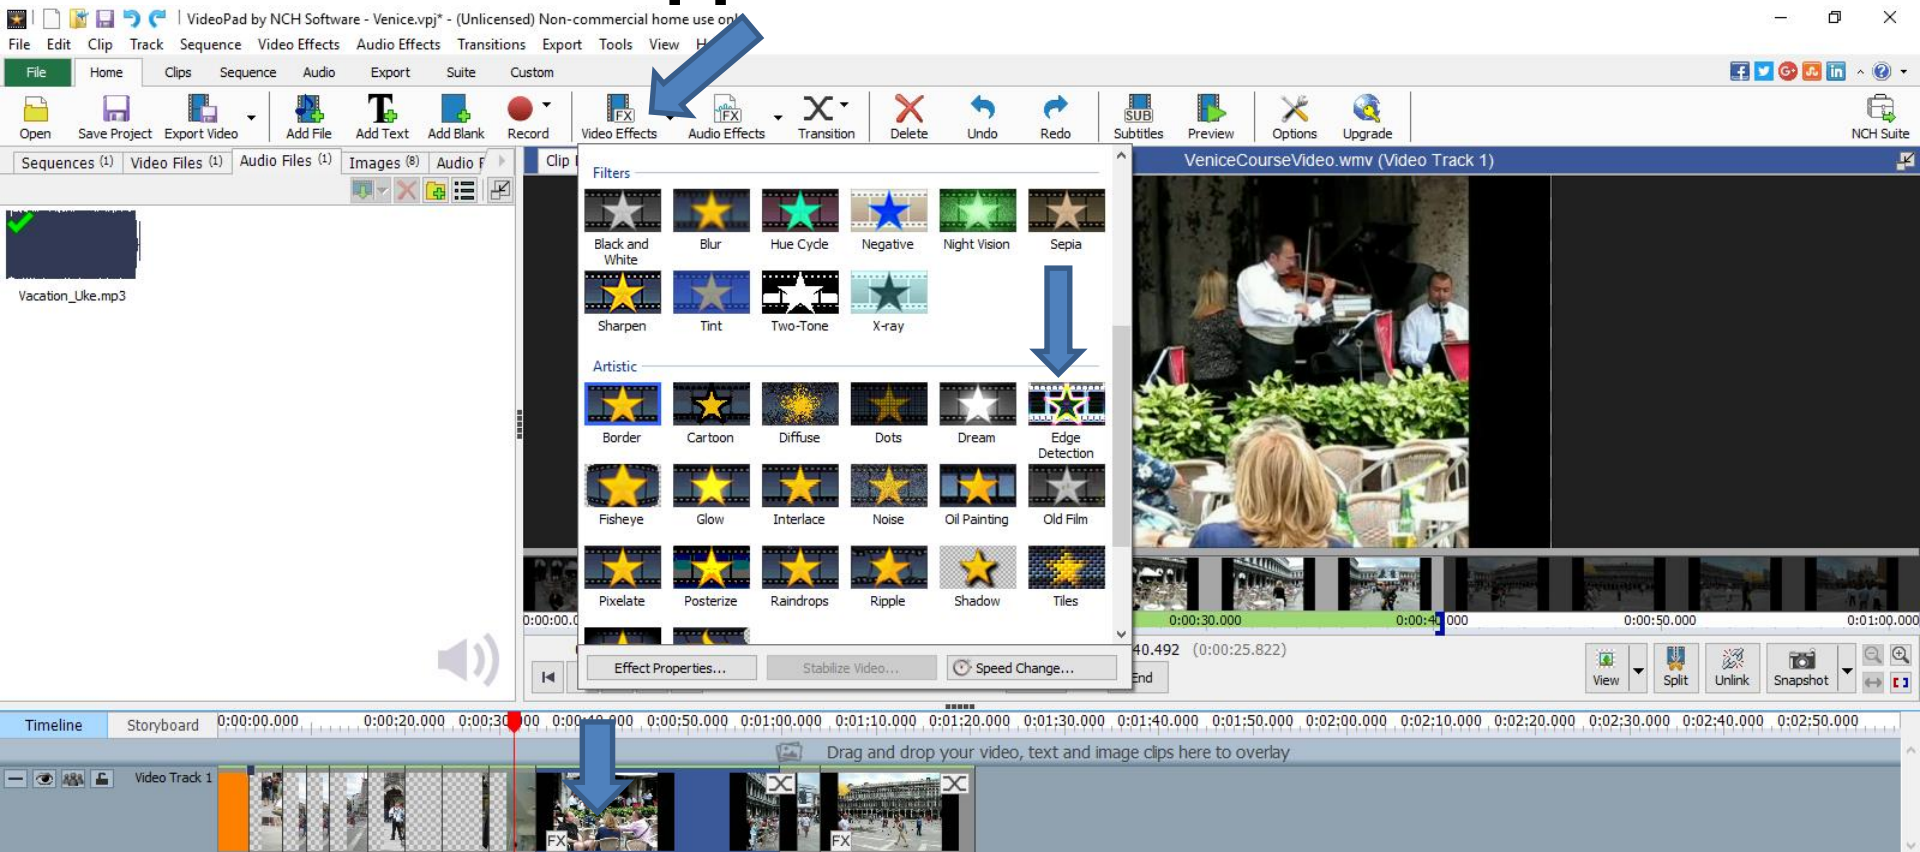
VideoPad by NCH Software - Venice.vpj* - (Unlicensed) Non-commercial home use on

File Edit Clip Track Sequence Video Effects Audio Effects Transitions Export Tools View H

File Home Clips Sequence Audio Export Suite Custom

Open Save Project Export Video Add File Add Text Add Blank Record Video Effects Audio Effects Transition Delete Undo Redo Subtitles Preview Options Upgrade NCH Suite

Sequences (1) Video Files (1) Audio Files (1) Images (8) Audio F

Vacation_Uke.mp3

Clip

Filters

Black and White Blur Hue Cycle Negative Night Vision Sepia
Sharpen Tint Two-Tone X-ray

Artistic

Border Cartoon Diffuse Dots Dream Edge Detection
Fisheye Glow Interlace Noise Oil Painting Old Film
Pixelate Posterize Raindrops Ripple Shadow Tiles

Effect Properties... Stabilize Video... Speed Change...

VeniceCourseVideo.wmv (Video Track 1)

0:00:00.0 0:00:30.000 0:00:40.000 0:00:50.000 0:01:00.000

40.492 (0:00:25.822)

End

View Split Unlink Snapshot

Timeline Storyboard 0:00:00.000 0:00:20.000 0:00:30.000 0:00:40.000 0:00:50.000 0:01:00.000 0:01:10.000 0:01:20.000 0:01:30.000 0:01:40.000 0:01:50.000 0:02:00.000 0:02:10.000 0:02:20.000 0:02:30.000 0:02:40.000 0:02:50.000

Drag and drop your video, text and image clips here to overlay

Video Track 1

FX FX